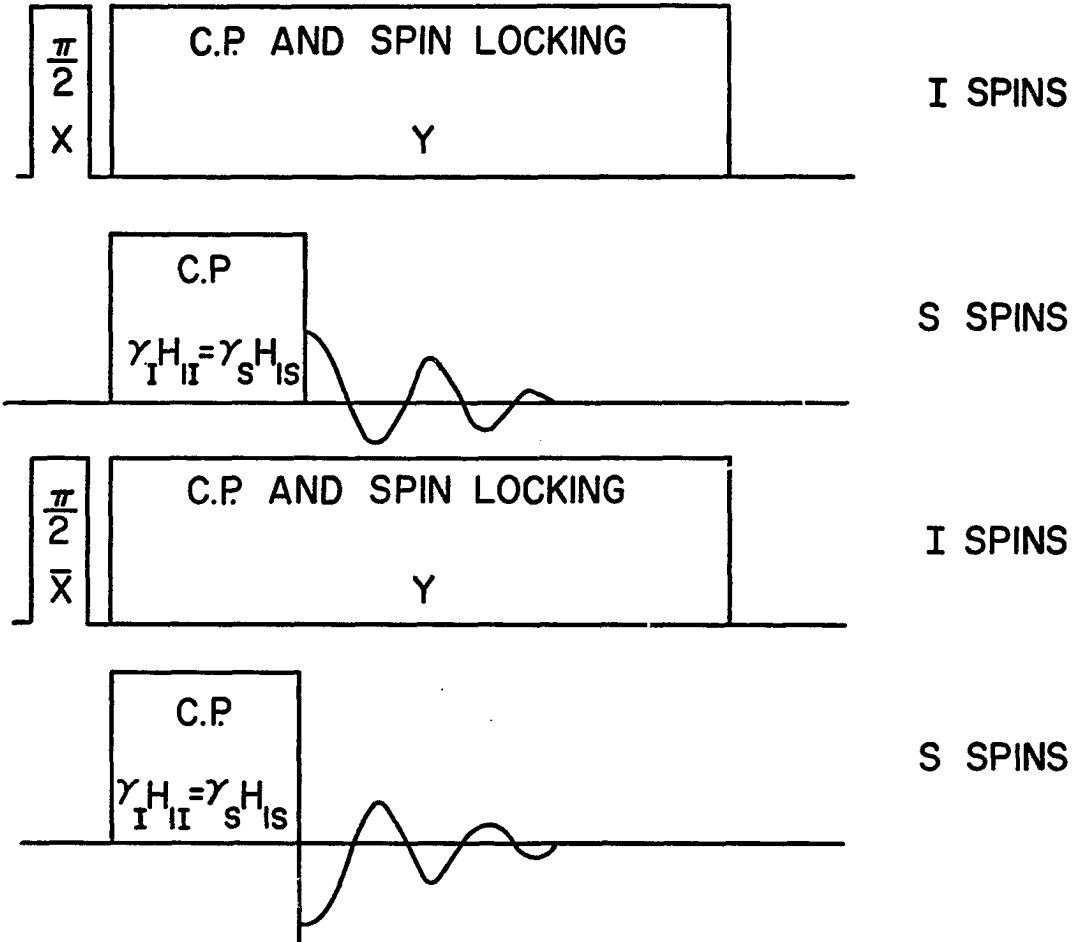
$\frac{\pi}{2}$
X

C.P. AND SPIN LOCKING

Y

I SPINS

C.P

$\gamma_I H_{1I} = \gamma_S H_{1S}$

S SPINS

$\frac{\pi}{2}$
$\bar{X}$

C.P. AND SPIN LOCKING

Y

I SPINS

C.P

$\gamma_I H_{1I} = \gamma_S H_{1S}$

S SPINS